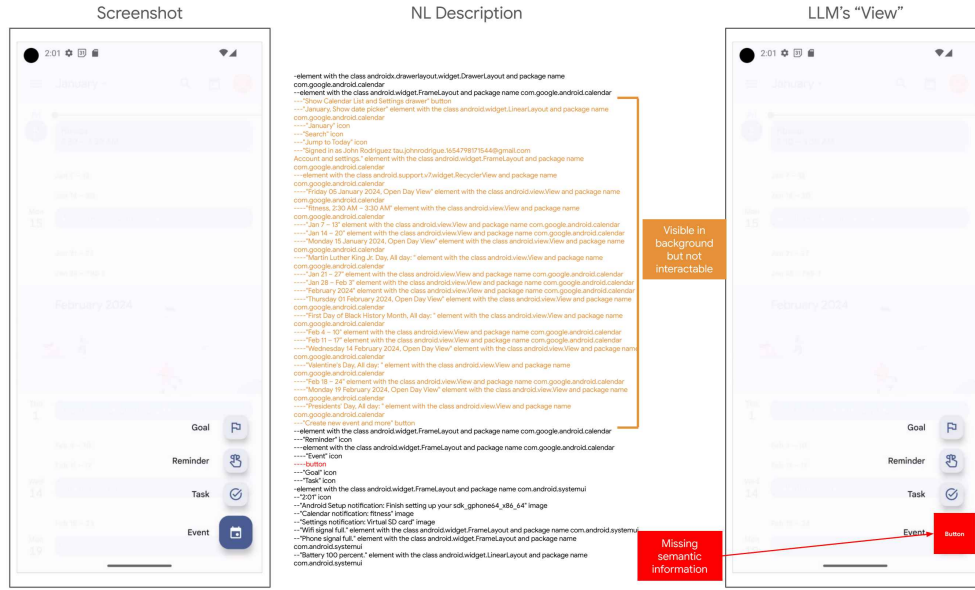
Screenshot

NL Description

LLM's "View"

2:01

January

February 2024

Goal

Reminder

Task

Event

-element with the class androidx.drawerlayout.widget.DrawerLayout and package name com.google.android.calendar
--element with the class android.widget.FrameLayout and package name com.google.android.calendar
---"Show Calendar List and Settings drawer" button
---"January, Show date picker" element with the class android.widget.LinearLayout and package name com.google.android.calendar
---"January" icon
---"Search" icon
---"Jump to Today" icon
---"Signed in as John Rodriguez tau.johnrodrigue.1654798171544@gmail.com Account and settings." element with the class android.widget.FrameLayout and package name com.google.android.calendar
---element with the class android.support.v7.widget.RecyclerView and package name com.google.android.calendar
----"Friday 05 January 2024, Open Day View" element with the class android.view.View and package name com.google.android.calendar
----"fitness, 2:30 AM – 3:30 AM" element with the class android.view.View and package name com.google.android.calendar
----"Jan 7 – 13" element with the class android.view.View and package name com.google.android.calendar
----"Jan 14 – 20" element with the class android.view.View and package name com.google.android.calendar
----"Monday 15 January 2024, Open Day View" element with the class android.view.View and package name com.google.android.calendar
----"Martin Luther King Jr. Day, All day: " element with the class android.view.View and package name com.google.android.calendar
----"Jan 21 – 27" element with the class android.view.View and package name com.google.android.calendar
----"Jan 28 – Feb 3" element with the class android.view.View and package name com.google.android.calendar
----"February 2024" element with the class android.view.View and package name com.google.android.calendar
----"Thursday 01 February 2024, Open Day View" element with the class android.view.View and package name com.google.android.calendar
----"First Day of Black History Month, All day: " element with the class android.view.View and package name com.google.android.calendar
----"Feb 4 – 10" element with the class android.view.View and package name com.google.android.calendar
----"Feb 11 – 17" element with the class android.view.View and package name com.google.android.calendar
----"Wednesday 14 February 2024, Open Day View" element with the class android.view.View and package name com.google.android.calendar
----"Valentine's Day, All day: " element with the class android.view.View and package name com.google.android.calendar
----"Feb 18 – 24" element with the class android.view.View and package name com.google.android.calendar
----"Monday 19 February 2024, Open Day View" element with the class android.view.View and package name com.google.android.calendar
----"Presidents' Day, All day: " element with the class android.view.View and package name com.google.android.calendar
---"Create new event and more" button
--element with the class android.widget.FrameLayout and package name com.google.android.calendar
---"Reminder" icon
---element with the class android.widget.FrameLayout and package name com.google.android.calendar
----"Event" icon
----button
---"Goal" icon
---"Task" icon
-element with the class android.widget.FrameLayout and package name com.android.systemui
--"2:01" icon
--"Android Setup notification: Finish setting up your sdk_gphone64_x86_64" image
--"Calendar notification: fitness" image
--"Settings notification: Virtual SD card" image
--"Wifi signal full." element with the class android.widget.FrameLayout and package name com.android.systemui
--"Phone signal full." element with the class android.widget.FrameLayout and package name com.android.systemui
--"Battery 100 percent." element with the class android.widget.LinearLayout and package name com.android.systemui

Visible in background but not interactable

Missing semantic information

2:01

February 2024

Goal

Reminder

Task

Event

Button